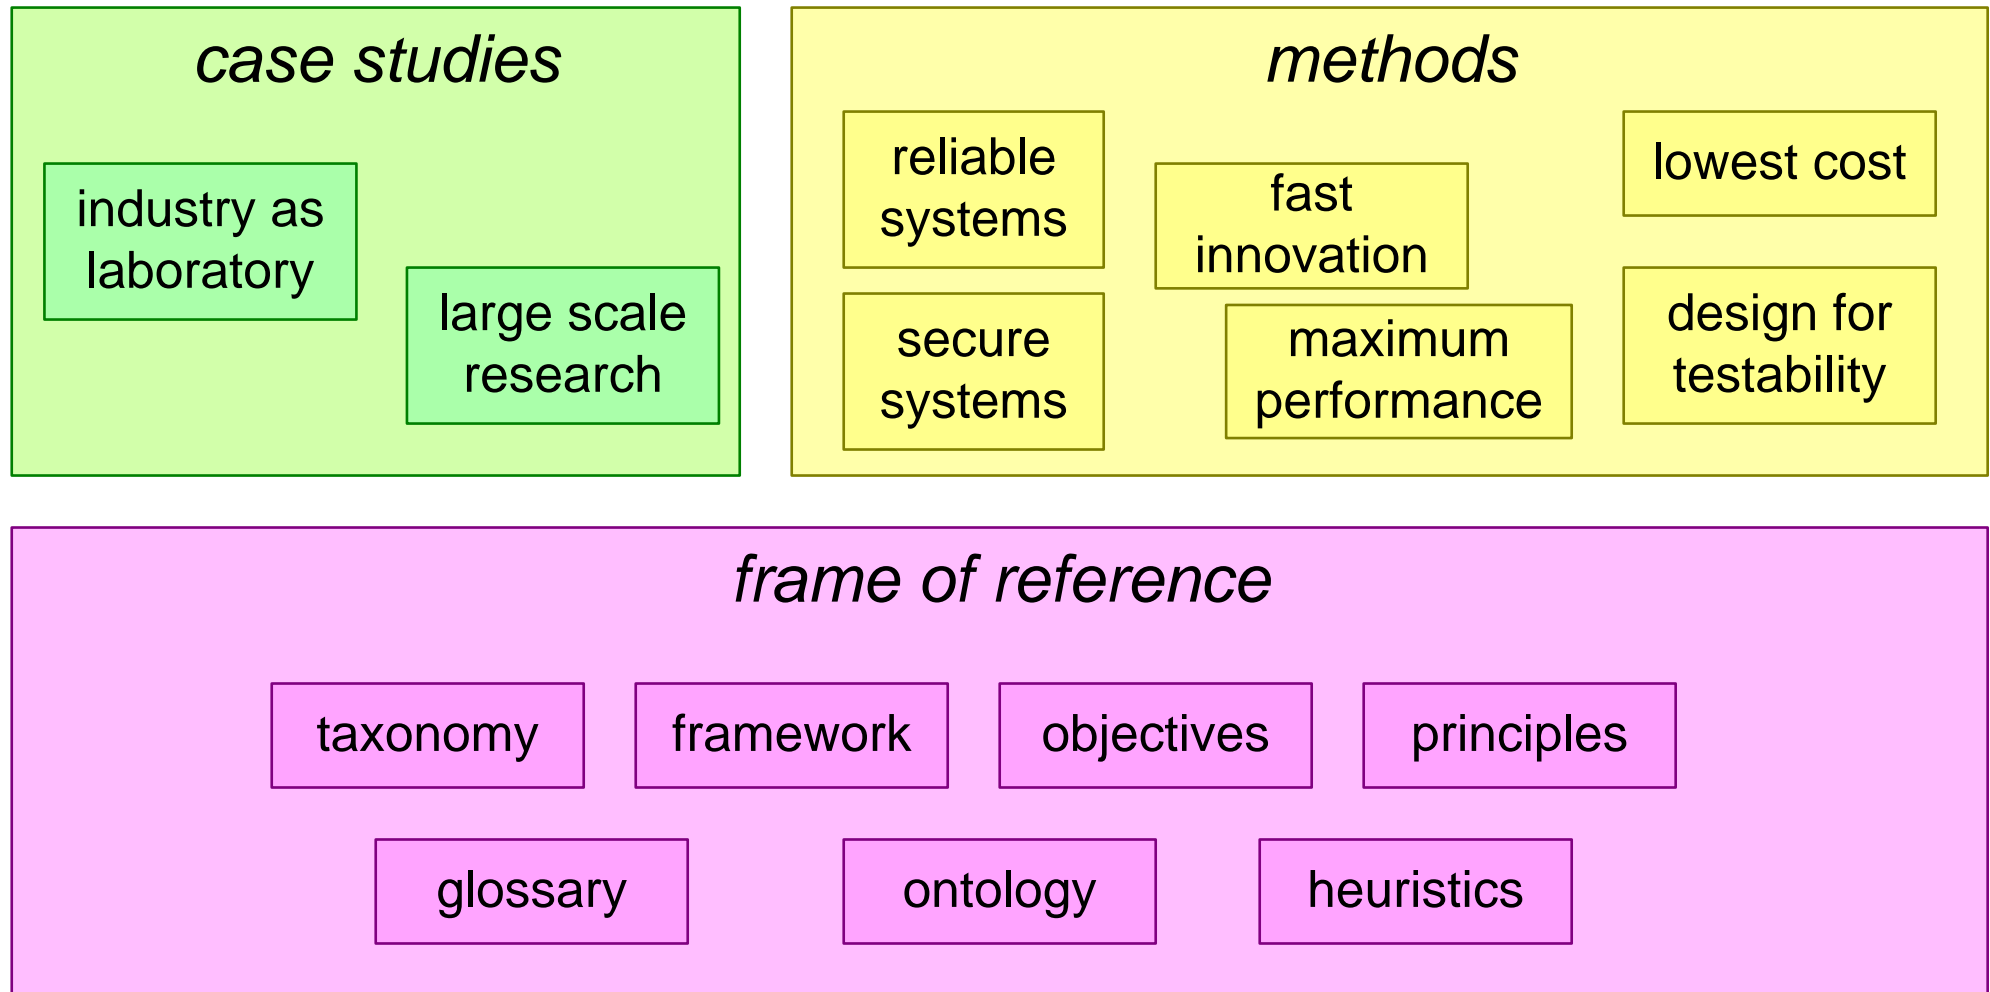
case studies

industry as laboratory

large scale research

methods

reliable systems

fast innovation

lowest cost

secure systems

maximum performance

design for testability

frame of reference

taxonomy

framework

objectives

principles

glossary

ontology

heuristics